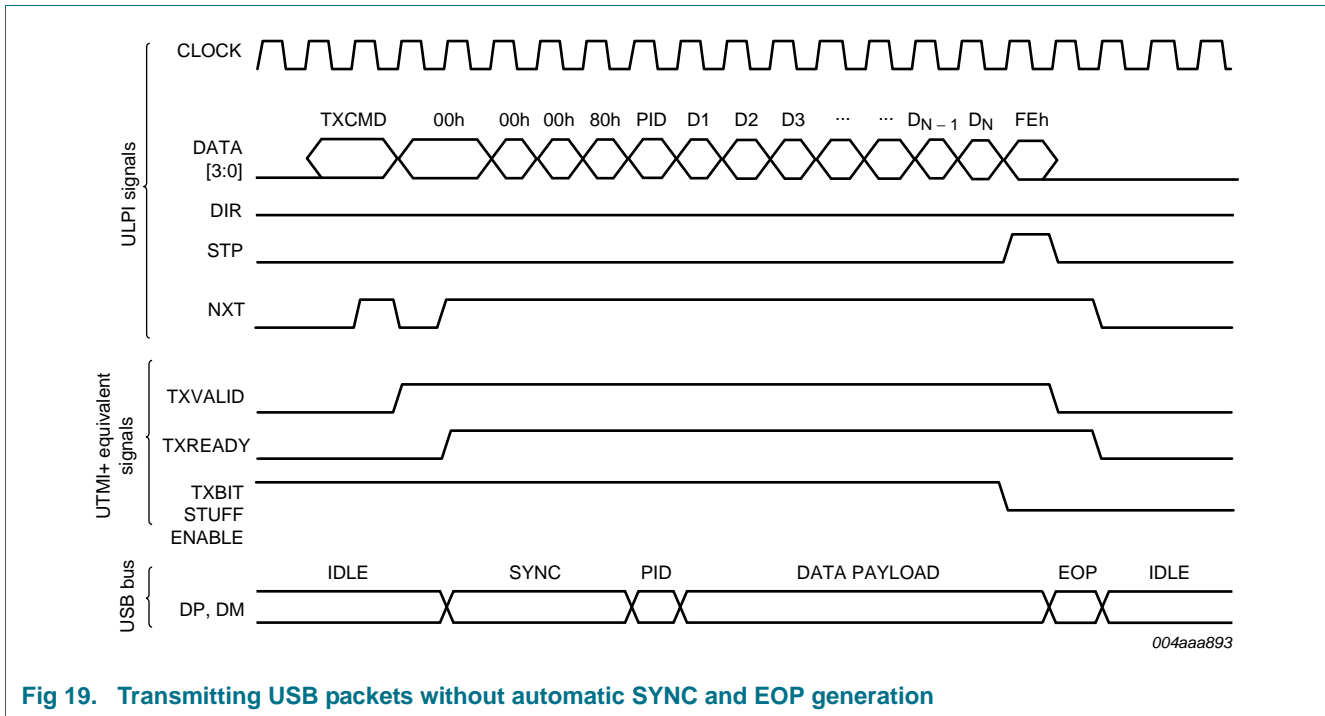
ULPI signals

CLOCK

TXCMD 00h 00h 00h 80h PID D1 D2 D3 ··· ··· $D_{N-1}$ $D_N$ FEh

DATA [3:0]

DIR

STP

NXT

UTMI+ equivalent signals

TXVALID

TXREADY

TXBIT STUFF ENABLE

USB bus

IDLE SYNC PID DATA PAYLOAD EOP IDLE

DP, DM

004aaa893

Fig 19. Transmitting USB packets without automatic SYNC and EOP generation